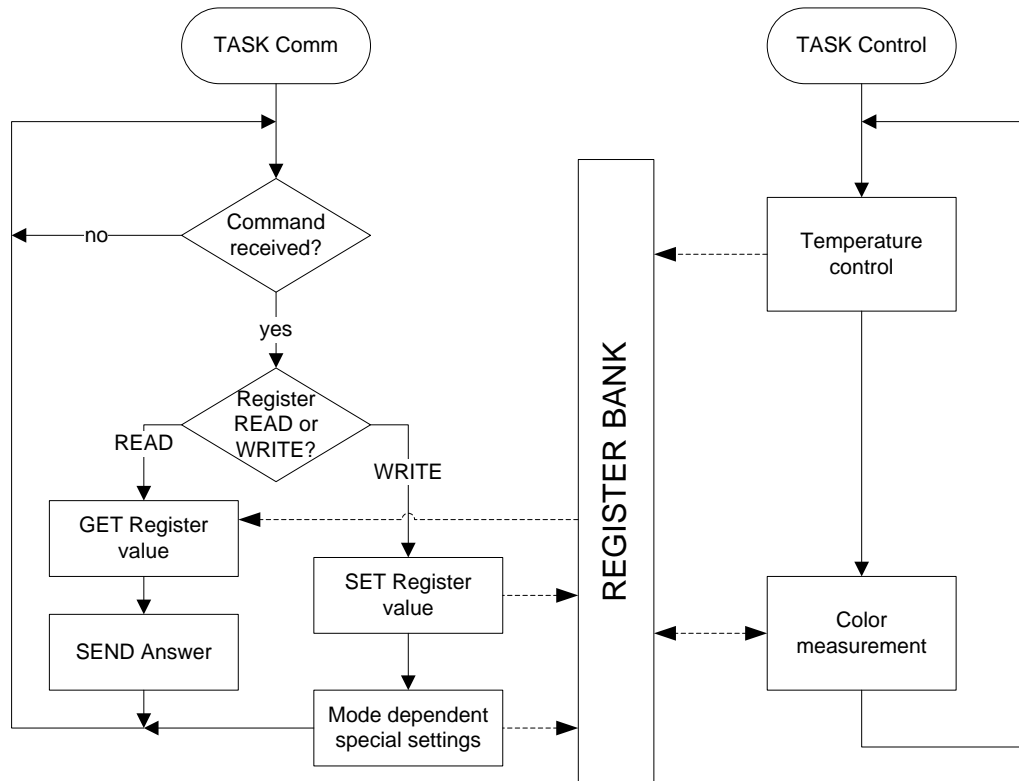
TASK Comm

TASK Control

Command received?

no

yes

Register READ or WRITE?

READ

WRITE

GET Register value

SET Register value

SEND Answer

Mode dependent special settings

REGISTER BANK

Temperature control

Color measurement